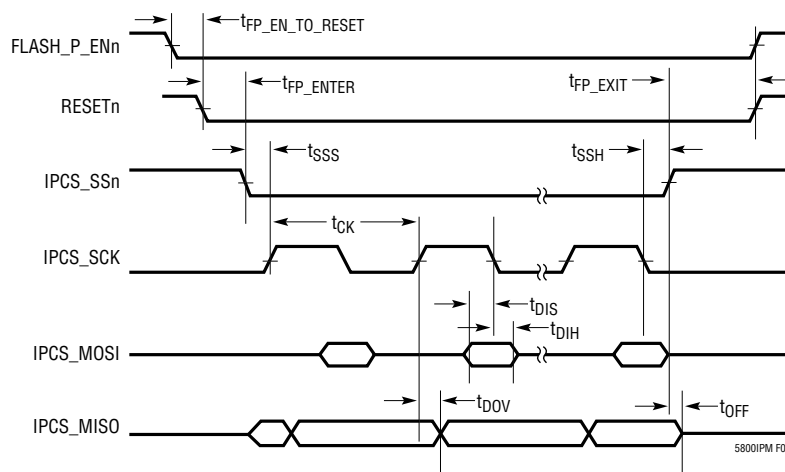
$t_{FP\_EN\_TO\_RESET}$

FLASH_P_ENn

$t_{FP\_ENTER}$

$t_{FP\_EXIT}$

RESETn

$t_{SSS}$

$t_{SSH}$

IPCS_SSn

$t_{CK}$

IPCS_SCK

$t_{DIS}$

$t_{DIH}$

IPCS_MOSI

$t_{DOV}$

$t_{OFF}$

IPCS_MISO

5800IPM F0